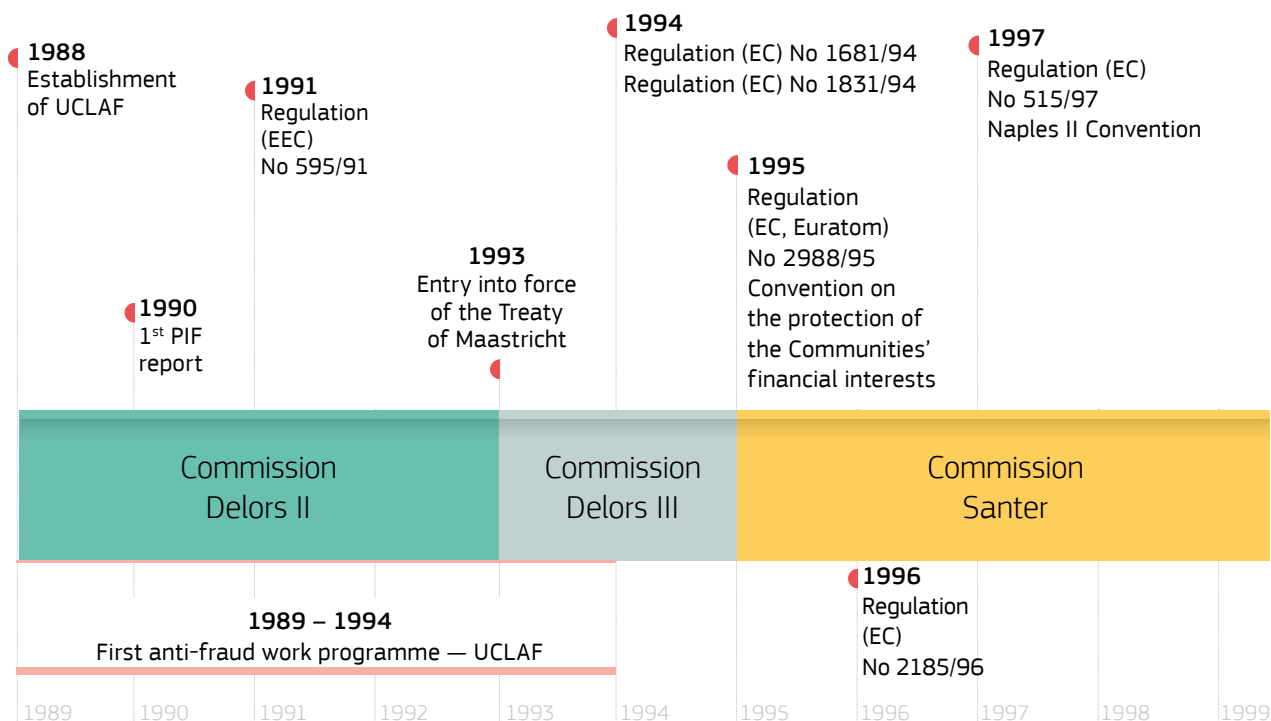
1988
Establishment of UCLAF

1991
Regulation (EEC) No 595/91

1990
$1^{st}$ PIF report

1993
Entry into force of the Treaty of Maastricht

1994
Regulation (EC) No 1681/94
Regulation (EC) No 1831/94

1995
Regulation (EC, Euratom) No 2988/95
Convention on the protection of the Communities' financial interests

1997
Regulation (EC) No 515/97
Naples II Convention

Commission Delors II

Commission Delors III

Commission Santer

1996
Regulation (EC) No 2185/96

1989 – 1994
First anti-fraud work programme — UCLAF

1989 1990 1991 1992 1993 1994 1995 1996 1997 1998 1999